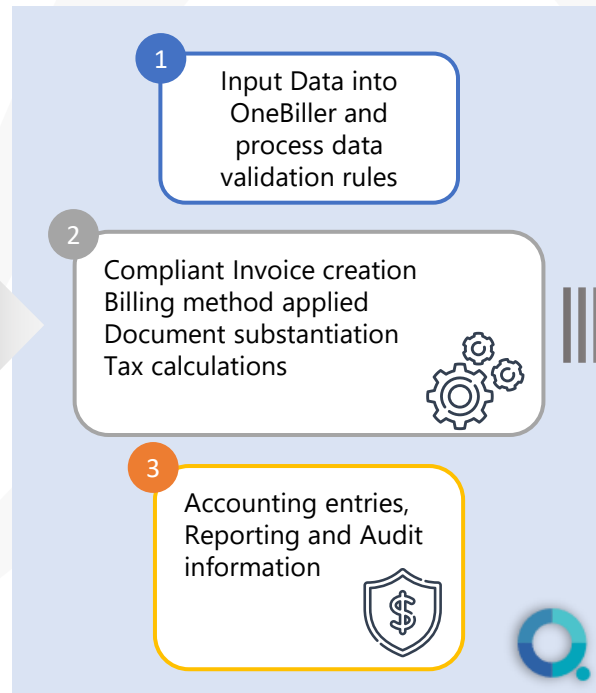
1

Input Data into OneBiller and process data validation rules

2

Compliant Invoice creation
Billing method applied
Document substantiation
Tax calculations

3

Accounting entries, Reporting and Audit information

$